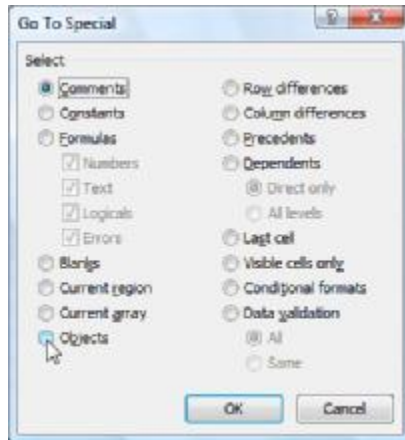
Go To Special

Select

Comments
Constants
Formulas
Numbers
Text
Logicals
Errors
Blanks
Current region
Current array
Objects

Row differences
Column differences
Precedents
Dependents
Direct only
All levels
Last cell
Visible cells only
Conditional formats
Data validation
All
Same

OK
Cancel